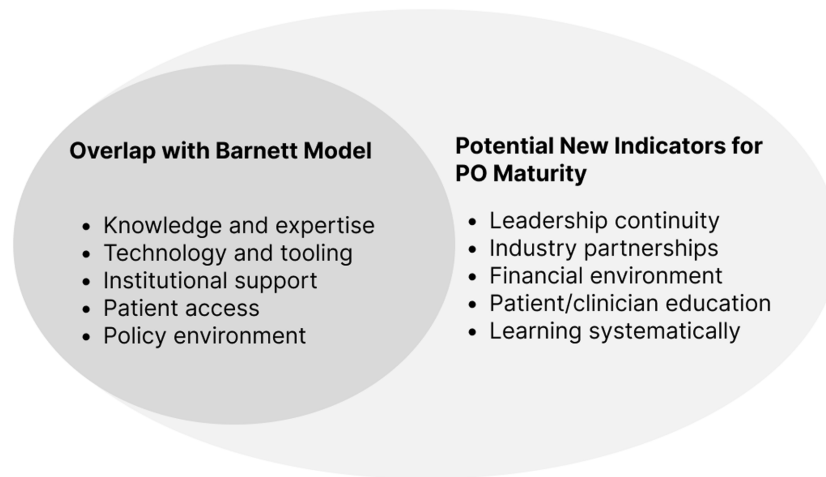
**Overlap with Barnett Model**

- Knowledge and expertise
- Technology and tooling
- Institutional support
- Patient access
- Policy environment

**Potential New Indicators for PO Maturity**

- Leadership continuity
- Industry partnerships
- Financial environment
- Patient/clinician education
- Learning systematically